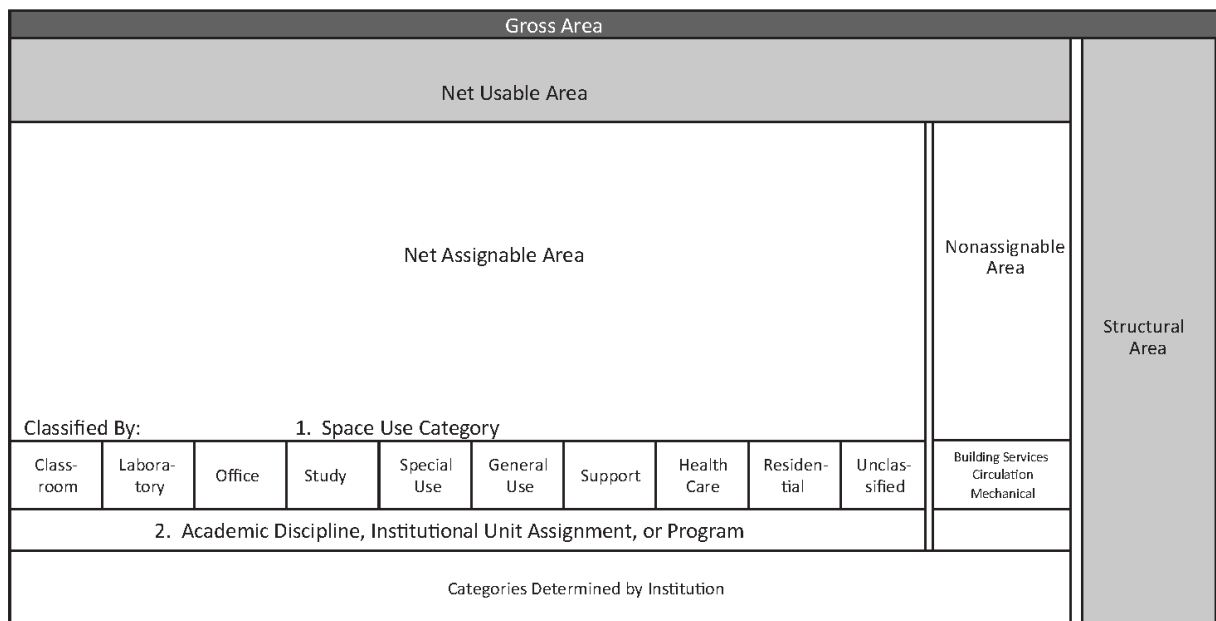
Gross Area

Net Usable Area

Net Assignable Area

Nonassignable Area

Structural Area

Classified By: 1. Space Use Category

| Classroom | Laboratory | Office | Study | Special Use | General Use | Support | Health Care | Residential | Unclassified |
|---|---|---|---|---|---|---|---|---|---|

Building Services Circulation Mechanical

2. Academic Discipline, Institutional Unit Assignment, or Program

Categories Determined by Institution